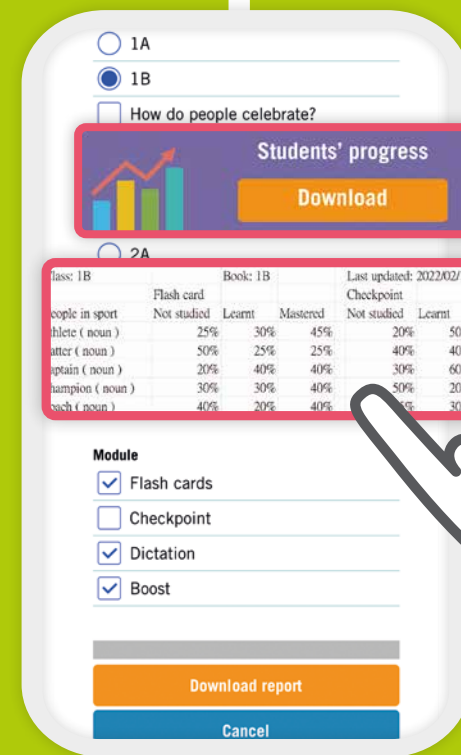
1A

1B

How do people celebrate?

Students' progress

Download

2A

| lass: 1B | | Book: 1B | | Last updated: 2022/02/ | |
|---|---|---|---|---|---|
| | Flash card | | | Checkpoint | |
| eople in sport | Not studied | Learnt | Mastered | Not studied | Learnt |
| thlete ( noun ) | 25% | 30% | 45% | 20% | 50 |
| atter ( noun ) | 50% | 25% | 25% | 40% | 40 |
| aptain ( noun ) | 20% | 40% | 40% | 30% | 60 |
| hampion ( noun ) | 30% | 30% | 40% | 50% | 20 |
| each ( noun ) | 40% | 20% | 40% | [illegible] | 30 |

Module

Flash cards

Checkpoint

Dictation

Boost

Download report

Cancel